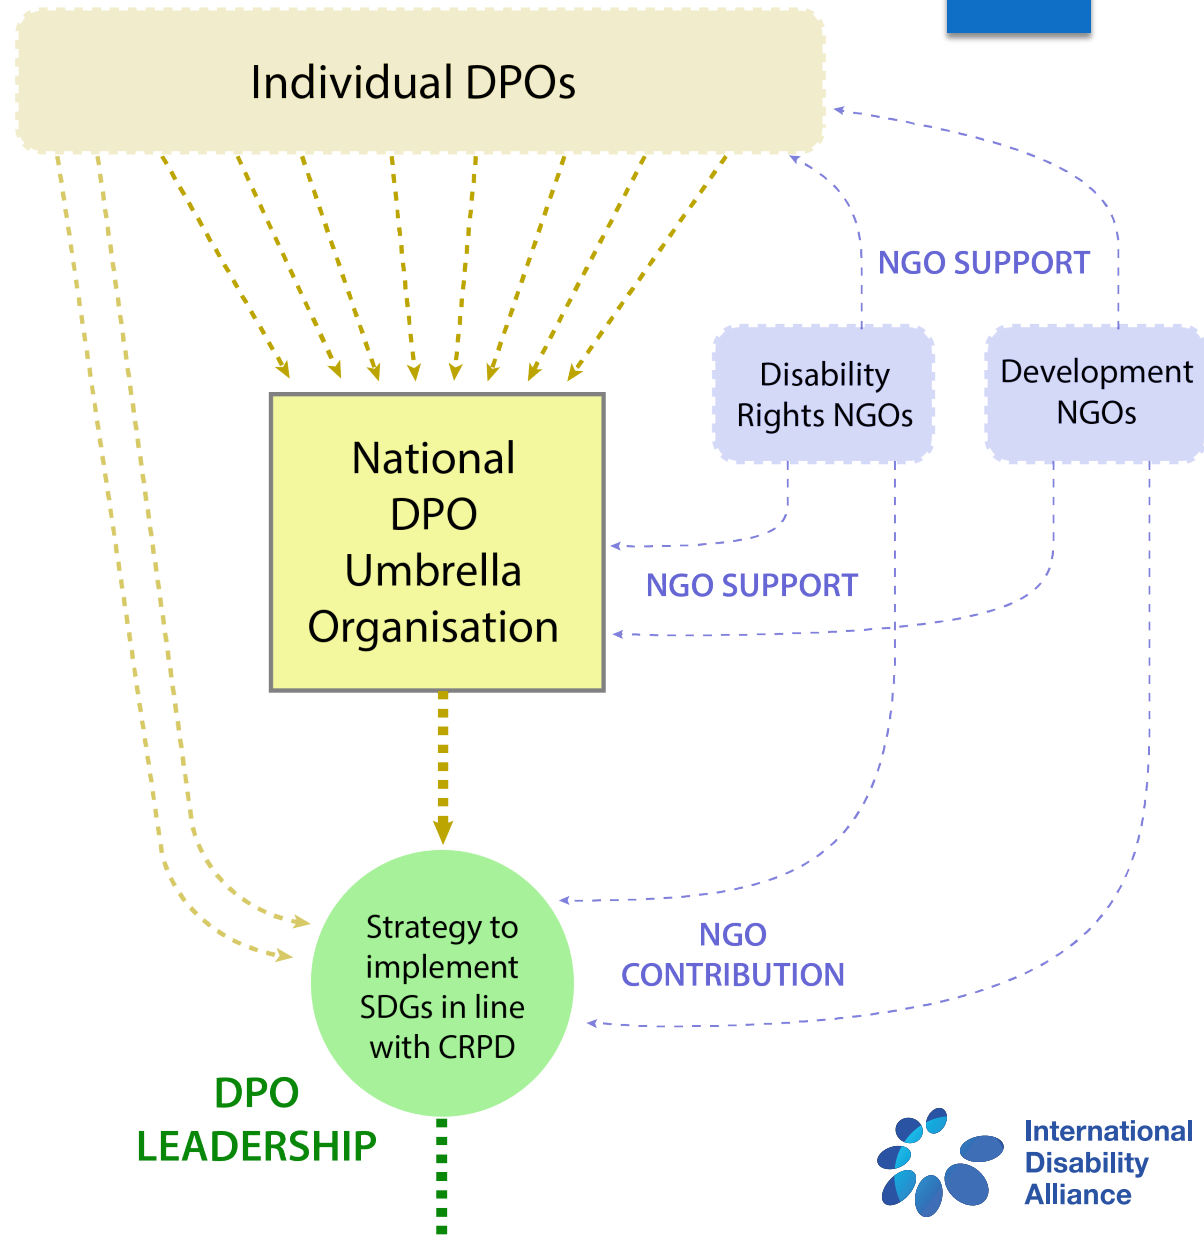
Individual DPOs

NGO SUPPORT

Disability Rights NGOs

Development NGOs

National DPO Umbrella Organisation

NGO SUPPORT

Strategy to implement SDGs in line with CRPD

NGO CONTRIBUTION

DPO LEADERSHIP

International Disability Alliance